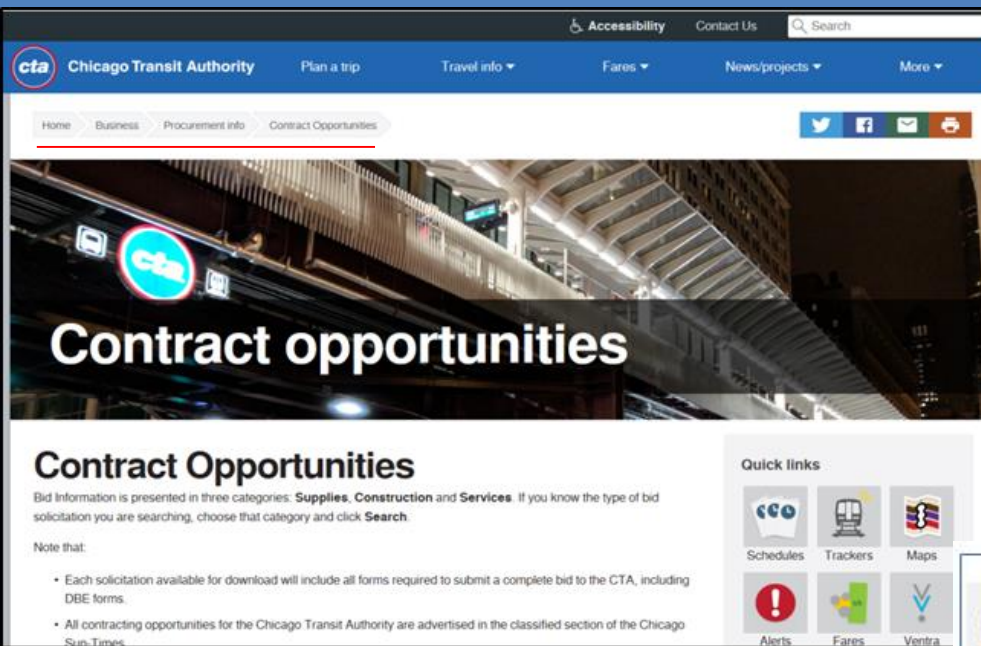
Accessibility Contact Us Search

cta Chicago Transit Authority Plan a trip Travel info Fares News/projects More

Home Business Procurement info Contract Opportunities

cta

Contract opportunities

Contract Opportunities

Bid Information is presented in three categories: **Supplies**, **Construction** and **Services**. If you know the type of bid solicitation you are searching, choose that category and click **Search**.

Note that:

• Each solicitation available for download will include all forms required to submit a complete bid to the CTA, including DBE forms.

• All contracting opportunities for the Chicago Transit Authority are advertised in the classified section of the Chicago Sun-Times.

Quick links

Schedules Trackers Maps

Alerts Fares Ventra